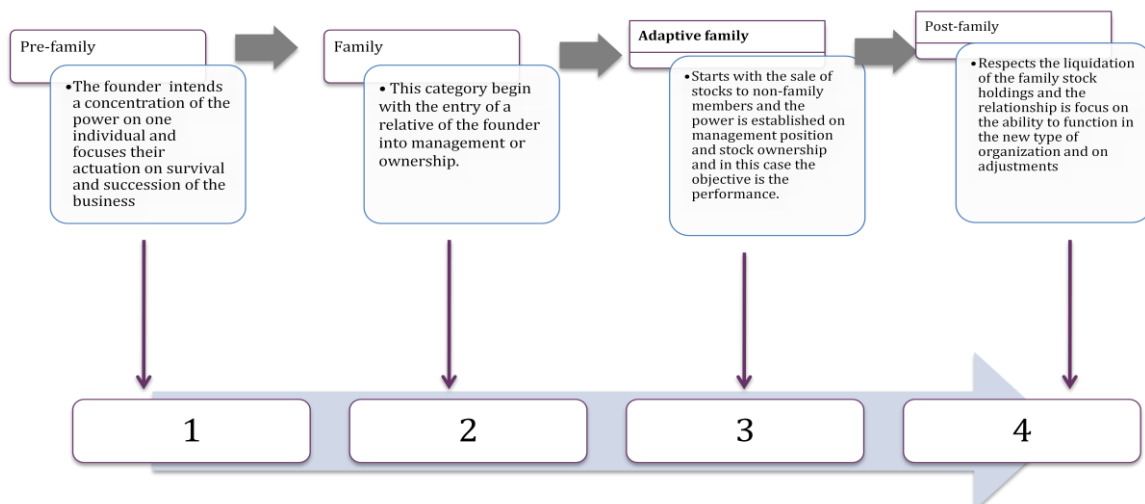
Pre-family

• The founder intends a concentration of the power on one individual and focuses their actuation on survival and succession of the business

Family

• This category begin with the entry of a relative of the founder into management or ownership.

Adaptive family

• Starts with the sale of stocks to non-family members and the power is established on management position and stock ownership and in this case the objective is the performance.

Post-family

• Respects the liquidation of the family stock holdings and the relationship is focus on the ability to function in the new type of organization and on adjustments

1

2

3

4